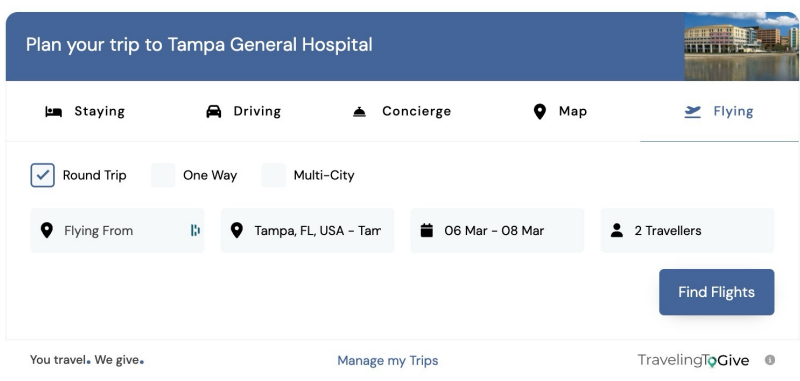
Plan your trip to Tampa General Hospital

Staying
Driving
Concierge
Map
Flying

Round Trip
One Way
Multi-City

Flying From
Tampa, FL, USA - Tam
06 Mar - 08 Mar
2 Travellers

Find Flights

You travel. We give.
Manage my Trips
TravelingToGive